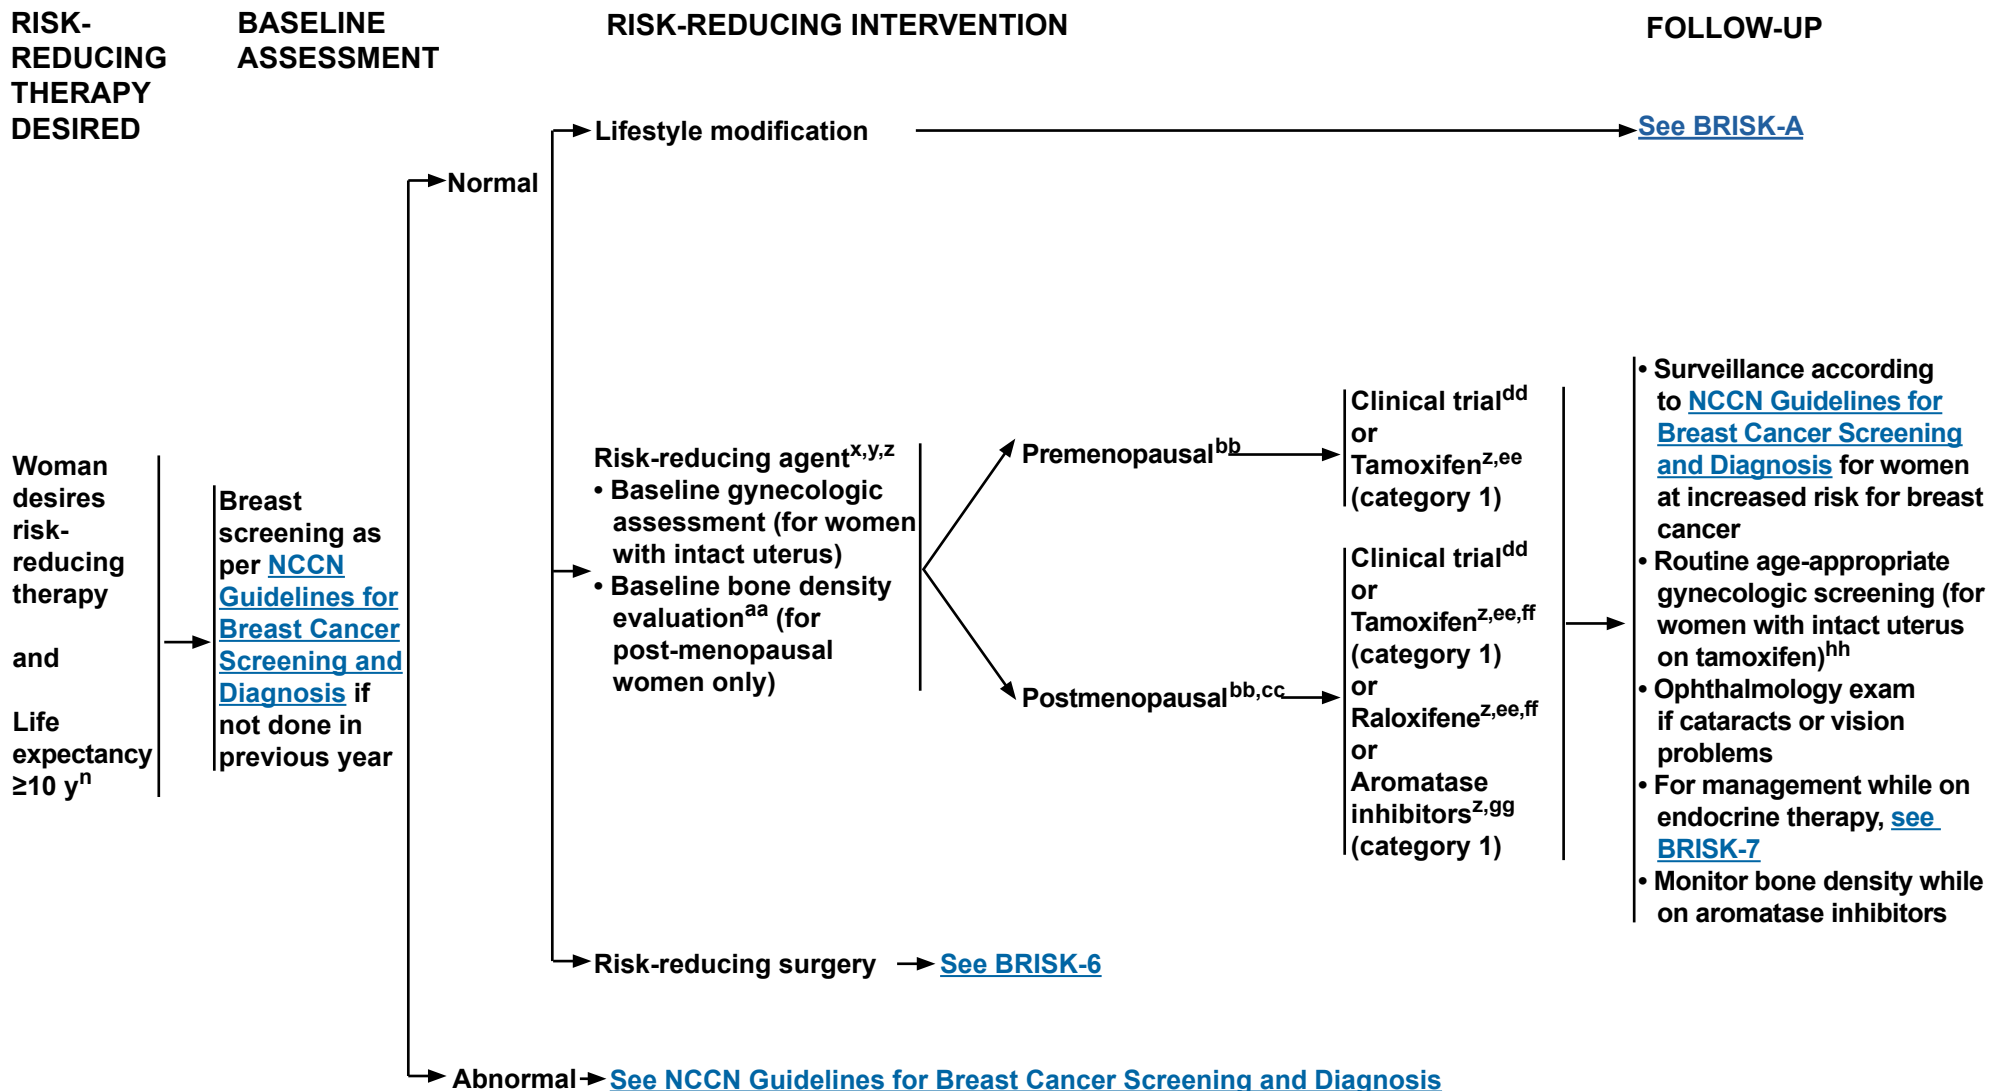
RISK-REDUCING THERAPY DESIRED

BASELINE ASSESSMENT

RISK-REDUCING INTERVENTION

FOLLOW-UP

Woman desires risk-reducing therapy

and

Life expectancy $\geq$10 y$^{n}$

Breast screening as per NCCN Guidelines for Breast Cancer Screening and Diagnosis if not done in previous year

Normal

Lifestyle modification

See BRISK-A

Risk-reducing agent$^{x,y,z}$
• Baseline gynecologic assessment (for women with intact uterus)
• Baseline bone density evaluation$^{aa}$ (for post-menopausal women only)

Premenopausal$^{bb}$

Clinical trial$^{dd}$
or
Tamoxifen$^{z,ee}$
(category 1)

Postmenopausal$^{bb,cc}$

Clinical trial$^{dd}$
or
Tamoxifen$^{z,ee,ff}$
(category 1)
or
Raloxifene$^{z,ee,ff}$
or
Aromatase inhibitors$^{z,gg}$
(category 1)

• Surveillance according to NCCN Guidelines for Breast Cancer Screening and Diagnosis for women at increased risk for breast cancer
• Routine age-appropriate gynecologic screening (for women with intact uterus on tamoxifen)$^{hh}$
• Ophthalmology exam if cataracts or vision problems
• For management while on endocrine therapy, see BRISK-7
• Monitor bone density while on aromatase inhibitors

Risk-reducing surgery

See BRISK-6

Abnormal

See NCCN Guidelines for Breast Cancer Screening and Diagnosis